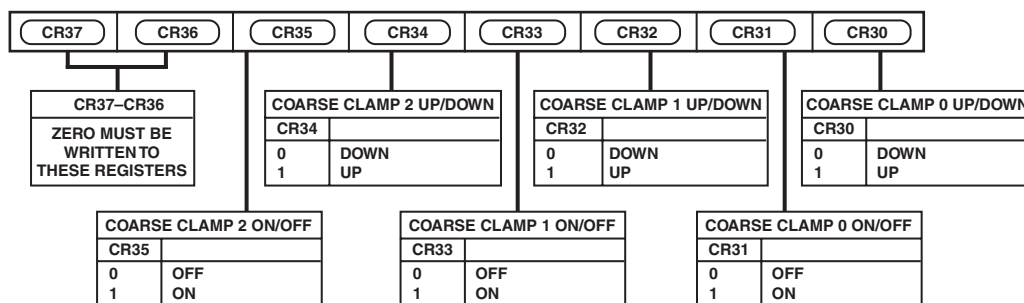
| CR37 | CR36 | CR35 | CR34 | CR33 | CR32 | CR31 | CR30 |
|---|---|---|---|---|---|---|---|

CR37–CR36
ZERO MUST BE WRITTEN TO THESE REGISTERS

| COARSE CLAMP 2 UP/DOWN | |
|---|---|
| CR34 | |
| 0 | DOWN |
| 1 | UP |

| COARSE CLAMP 1 UP/DOWN | |
|---|---|
| CR32 | |
| 0 | DOWN |
| 1 | UP |

| COARSE CLAMP 0 UP/DOWN | |
|---|---|
| CR30 | |
| 0 | DOWN |
| 1 | UP |

| COARSE CLAMP 2 ON/OFF | |
|---|---|
| CR35 | |
| 0 | OFF |
| 1 | ON |

| COARSE CLAMP 1 ON/OFF | |
|---|---|
| CR33 | |
| 0 | OFF |
| 1 | ON |

| COARSE CLAMP 0 ON/OFF | |
|---|---|
| CR31 | |
| 0 | OFF |
| 1 | ON |